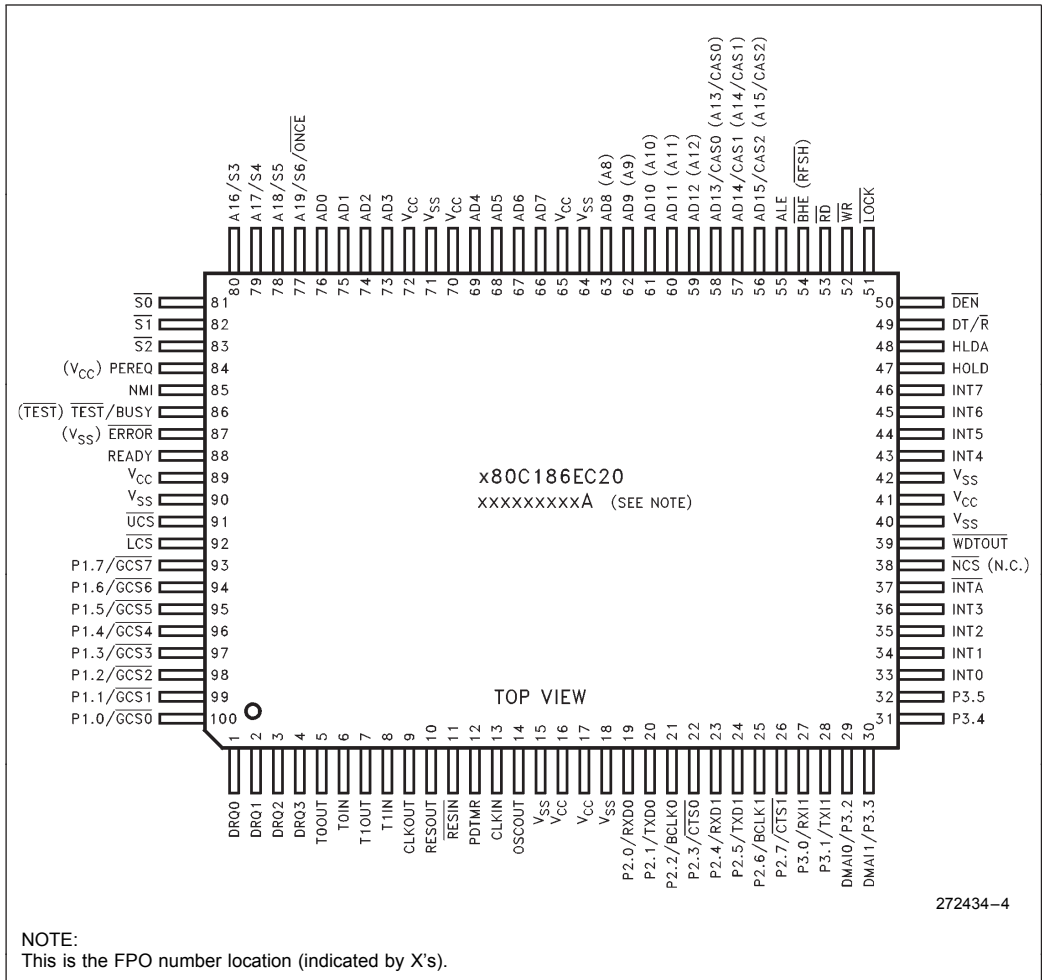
A16/S3
A17/S4
A18/S5
A19/S6/$\overline{ONCE}$
AD0
AD1
AD2
AD3
$V_{CC}$
$V_{SS}$
$V_{CC}$
AD4
AD5
AD6
AD7
$V_{CC}$
$V_{SS}$
AD8 (A8)
AD9 (A9)
AD10 (A10)
AD11 (A11)
AD12 (A12)
AD13/CAS0 (A13/CAS0)
AD14/CAS1 (A14/CAS1)
AD15/CAS2 (A15/CAS2)
ALE
$\overline{BHE}$ ($\overline{RFSH}$)
$\overline{RD}$
$\overline{WR}$
$\overline{LOCK}$

80 79 78 77 76 75 74 73 72 71 70 69 68 67 66 65 64 63 62 61 60 59 58 57 56 55 54 53 52 51

$\overline{S0}$ 81
$\overline{S1}$ 82
$\overline{S2}$ 83
($V_{CC}$) PEREQ 84
NMI 85
($\overline{TEST}$) $\overline{TEST}$/BUSY 86
($V_{SS}$) $\overline{ERROR}$ 87
READY 88
$V_{CC}$ 89
$V_{SS}$ 90
$\overline{UCS}$ 91
$\overline{LCS}$ 92
P1.7/$\overline{GCS7}$ 93
P1.6/$\overline{GCS6}$ 94
P1.5/$\overline{GCS5}$ 95
P1.4/$\overline{GCS4}$ 96
P1.3/$\overline{GCS3}$ 97
P1.2/$\overline{GCS2}$ 98
P1.1/$\overline{GCS1}$ 99
P1.0/$\overline{GCS0}$ 100

50 $\overline{DEN}$
49 DT/$\overline{R}$
48 HLDA
47 HOLD
46 INT7
45 INT6
44 INT5
43 INT4
42 $V_{SS}$
41 $V_{CC}$
40 $V_{SS}$
39 $\overline{WDTOUT}$
38 $\overline{NCS}$ (N.C.)
37 $\overline{INTA}$
36 INT3
35 INT2
34 INT1
33 INT0
32 P3.5
31 P3.4

x80C186EC20
xxxxxxxxxA (SEE NOTE)

TOP VIEW

1 2 3 4 5 6 7 8 9 10 11 12 13 14 15 16 17 18 19 20 21 22 23 24 25 26 27 28 29 30

DRQ0
DRQ1
DRQ2
DRQ3
T0OUT
T0IN
T1OUT
T1IN
CLKOUT
$\overline{RESOUT}$
$\overline{RESIN}$
PDTMR
CLKIN
OSCOUT
$V_{SS}$
$V_{CC}$
$V_{CC}$
$V_{SS}$
P2.0/RXD0
P2.1/TXD0
P2.2/$\overline{BCLK0}$
P2.3/$\overline{CTS0}$
P2.4/RXD1
P2.5/TXD1
P2.6/$\overline{BCLK1}$
P2.7/$\overline{CTS1}$
P3.0/RXI1
P3.1/TXI1
DMAI0/P3.2
DMAI1/P3.3

272434–4

NOTE:
This is the FPO number location (indicated by X's).